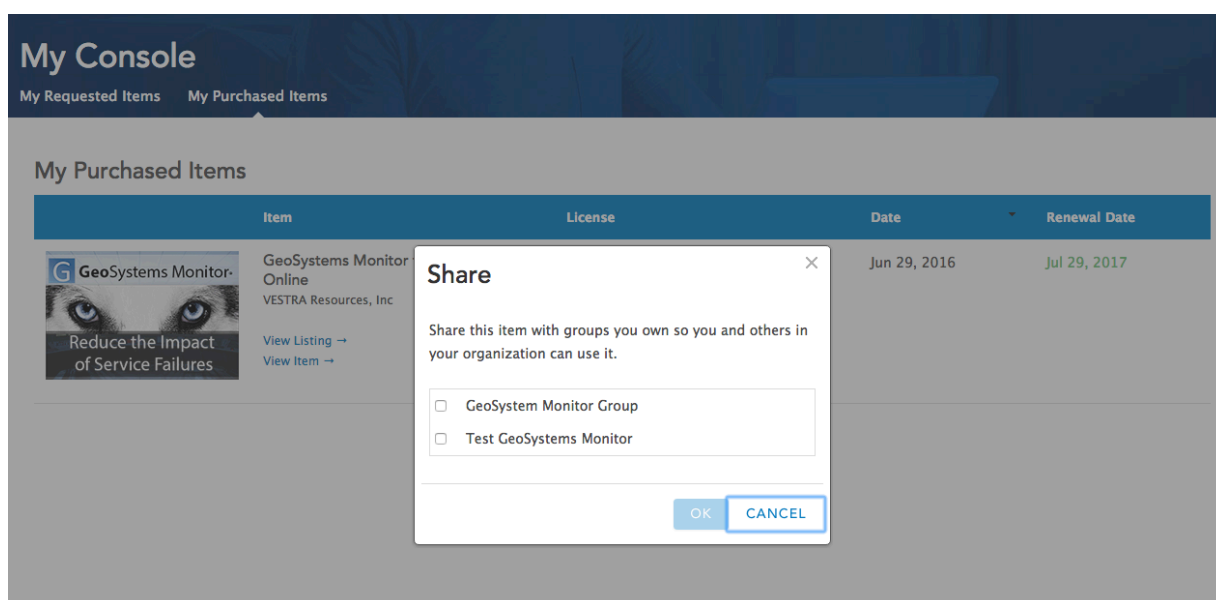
My Console

My Requested Items   My Purchased Items

My Purchased Items

| | Item | License | Date | Renewal Date |
|---|---|---|---|---|
| G GeoSystems Monitor· Reduce the Impact of Service Failures | GeoSystems Monitor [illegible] Online VESTRA Resources, Inc View Listing → View Item → | | Jun 29, 2016 | Jul 29, 2017 |

Share ×

Share this item with groups you own so you and others in your organization can use it.

GeoSystem Monitor Group

Test GeoSystems Monitor

OK   CANCEL